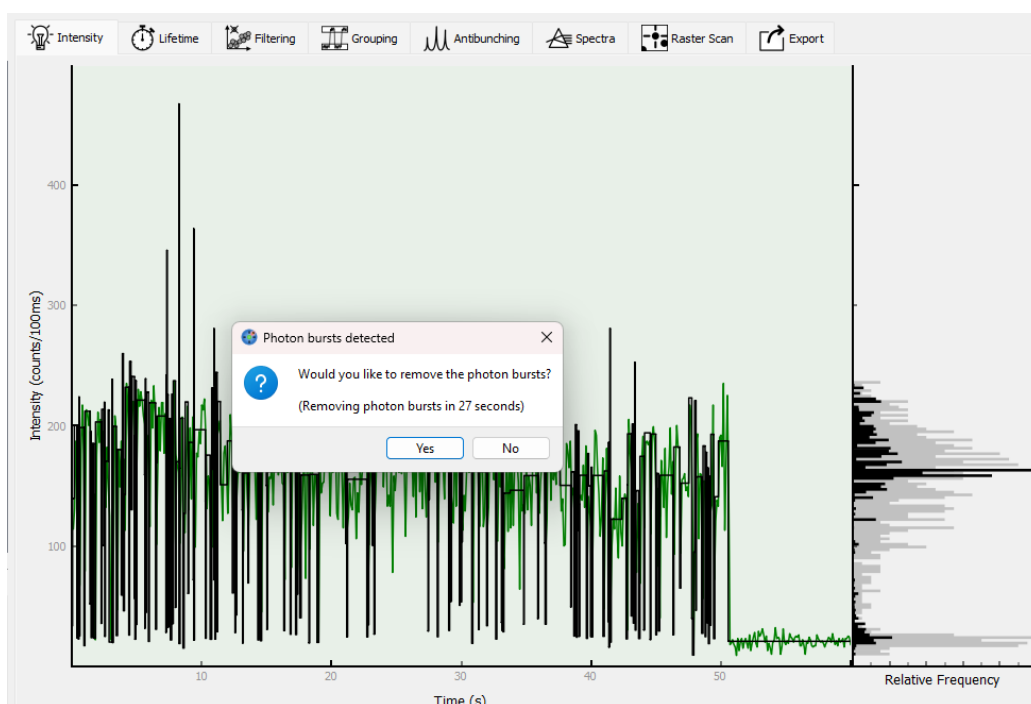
Intensity Lifetime Filtering Grouping Antibunching Spectra Raster Scan Export

400

300

200

100

Intensity (counts/100ms)

10 20 30 40 50

Time (s)

Relative Frequency

Photon bursts detected

Would you like to remove the photon bursts?

(Removing photon bursts in 27 seconds)

Yes No